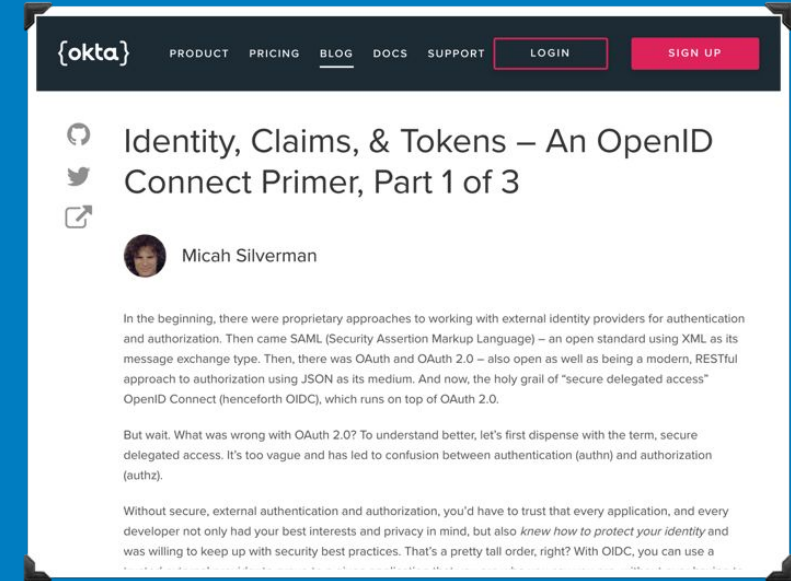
{okta} PRODUCT PRICING BLOG DOCS SUPPORT LOGIN SIGN UP

Identity, Claims, & Tokens – An OpenID Connect Primer, Part 1 of 3

Micah Silverman

In the beginning, there were proprietary approaches to working with external identity providers for authentication and authorization. Then came SAML (Security Assertion Markup Language) – an open standard using XML as its message exchange type. Then, there was OAuth and OAuth 2.0 – also open as well as being a modern, RESTful approach to authorization using JSON as its medium. And now, the holy grail of "secure delegated access" OpenID Connect (henceforth OIDC), which runs on top of OAuth 2.0.

But wait. What was wrong with OAuth 2.0? To understand better, let's first dispense with the term, secure delegated access. It's too vague and has led to confusion between authentication (authn) and authorization (authz).

Without secure, external authentication and authorization, you'd have to trust that every application, and every developer not only had your best interests and privacy in mind, but also knew how to protect your identity and was willing to keep up with security best practices. That's a pretty tall order, right? With OIDC, you can use a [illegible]